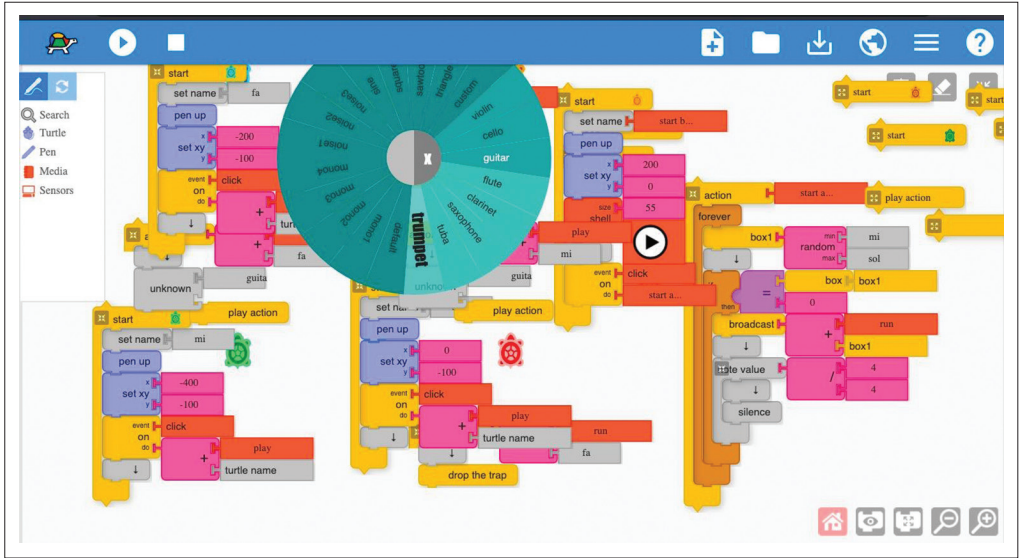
Search
Turtle
Pen
Media
Sensors

start
set name fa
pen up
set xy x -200 y -100
on event click do
+ turtle name
fa
unknown guita

start
set name mi
pen up
set xy x -400 y -100
on event click do
+ play
turtle name
↓

play action

sine
square
sawtooth
triangle
custom
violin
cello
guitar
flute
clarinet
saxophone
tuba
trumpet
default
noise1
noise2
noise3
mono1
mono2
mono3
mono4
mono5
x

start
set name start b...
pen up
set xy x 200 y 0
shell size 55
play
mi
guita
unknown
on event click do start a...
play action

set name
pen up
set xy x 0 y -100
on event click do
+ play
turtle name
run
fa
drop the trap

action start a...
forever
box1 random min mi max sol
then box box1
= 0
broadcast + run
box1
ute value / 4 4
silence

start
start
play action